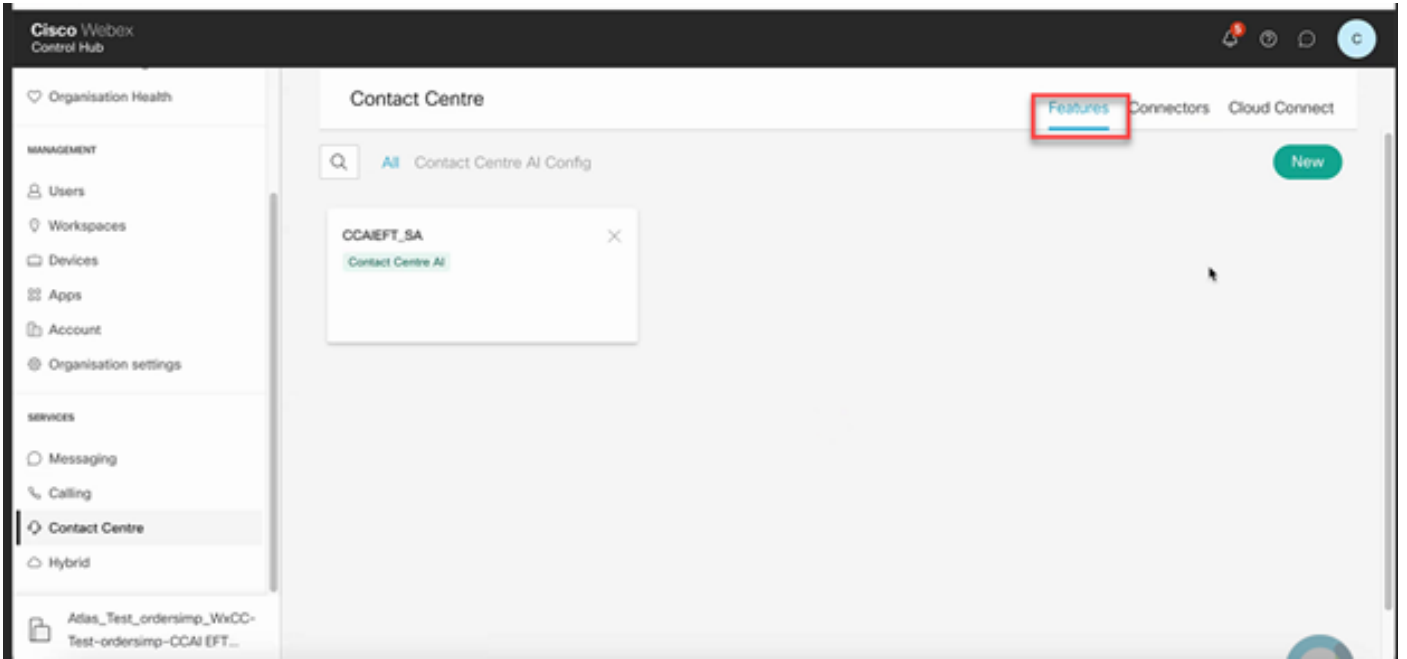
Cisco Webex
Control Hub

C

Organisation Health

MANAGEMENT

Users

Workspaces

Devices

Apps

Account

Organisation settings

SERVICES

Messaging

Calling

Contact Centre

Hybrid

Atlas_Test_ordersimp_WxCC-Test-ordersimp-CCAI EFT...

Contact Centre

Features Connectors Cloud Connect

All Contact Centre AI Config

New

CCAIEFT_SA

Contact Centre AI